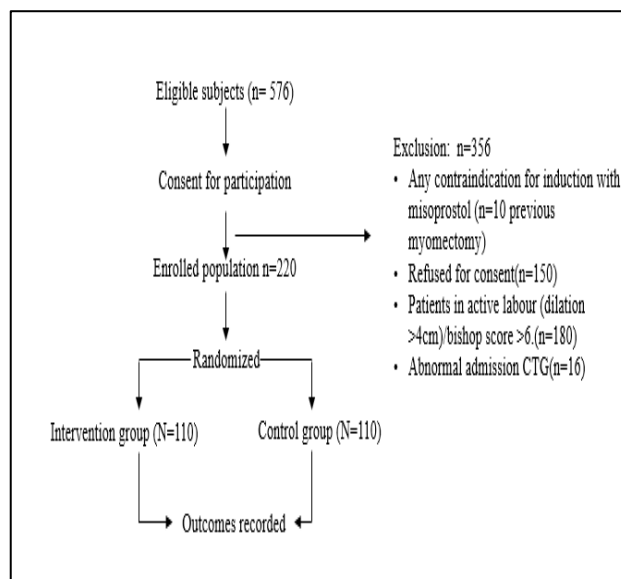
Eligible subjects (n= 576)

Consent for participation

Exclusion: n=356
• Any contraindication for induction with misoprostol (n=10 previous myomectomy)
• Refused for consent(n=150)
• Patients in active labour (dilation >4cm)/bishop score >6.(n=180)
• Abnormal admission CTG(n=16)

Enrolled population n=220

Randomized

Intervention group (N=110)

Control group (N=110)

Outcomes recorded